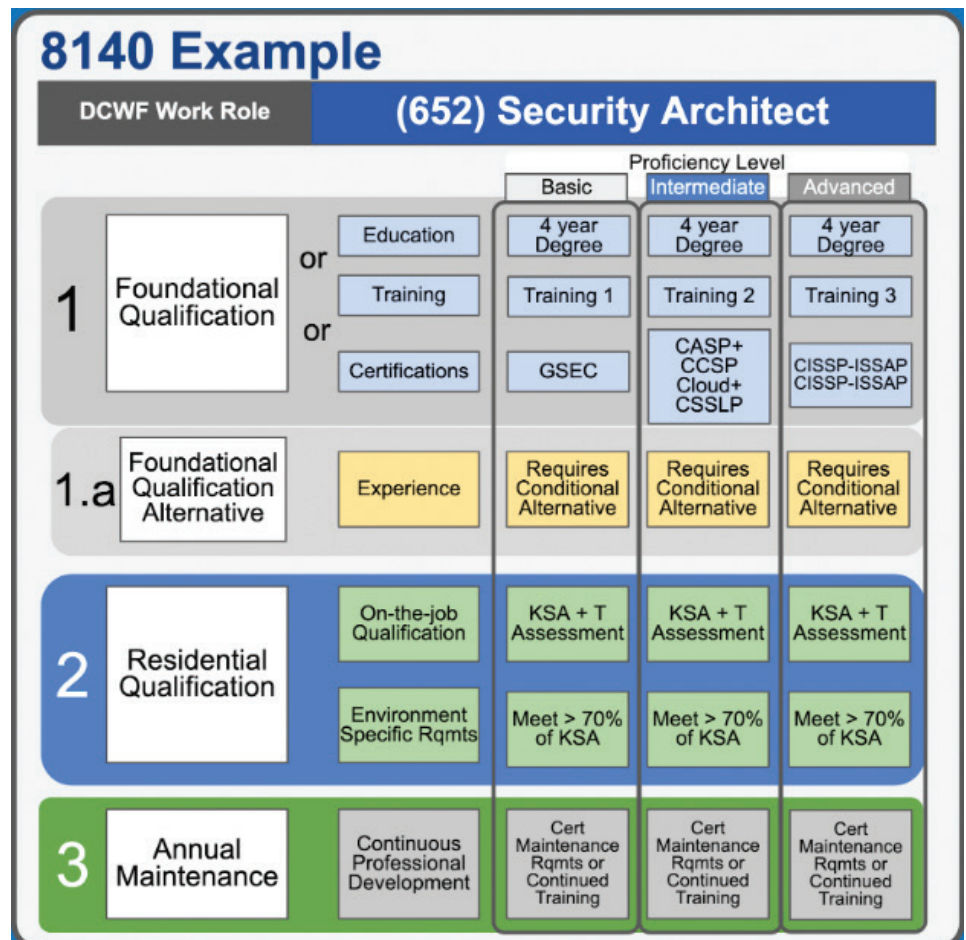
8140 Example

DCWF Work Role

(652) Security Architect

Proficiency Level

| | | | Basic | Intermediate | Advanced |
|---|---|---|---|---|---|
| 1 | Foundational Qualification | Education | 4 year Degree | 4 year Degree | 4 year Degree |
| | or | Training | Training 1 | Training 2 | Training 3 |
| | or | Certifications | GSEC | CASP+ CCSP Cloud+ CSSLP | CISSP-ISSAP CISSP-ISSAP |
| 1.a | Foundational Qualification Alternative | Experience | Requires Conditional Alternative | Requires Conditional Alternative | Requires Conditional Alternative |
| 2 | Residential Qualification | On-the-job Qualification | KSA + T Assessment | KSA + T Assessment | KSA + T Assessment |
| | | Environment Specific Rqmts | Meet > 70% of KSA | Meet > 70% of KSA | Meet > 70% of KSA |
| 3 | Annual Maintenance | Continuous Professional Development | Cert Maintenance Rqmts or Continued Training | Cert Maintenance Rqmts or Continued Training | Cert Maintenance Rqmts or Continued Training |